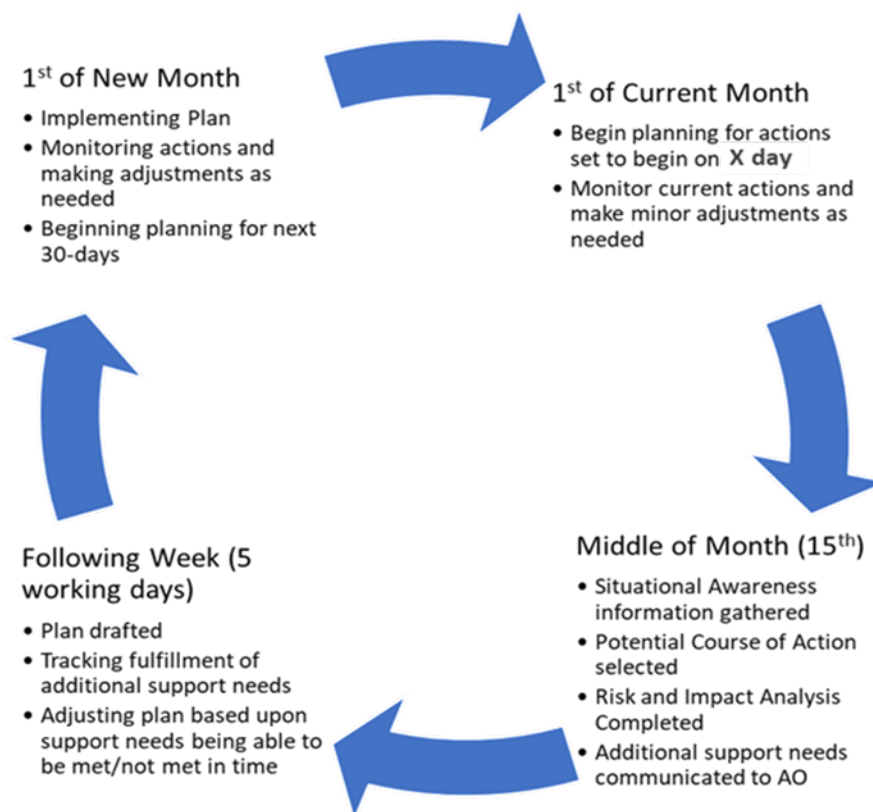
1$^{st}$ of New Month

- Implementing Plan
- Monitoring actions and making adjustments as needed
- Beginning planning for next 30-days

1$^{st}$ of Current Month

- Begin planning for actions set to begin on X day
- Monitor current actions and make minor adjustments as needed

Middle of Month (15$^{th}$)

- Situational Awareness information gathered
- Potential Course of Action selected
- Risk and Impact Analysis Completed
- Additional support needs communicated to AO

Following Week (5 working days)

- Plan drafted
- Tracking fulfillment of additional support needs
- Adjusting plan based upon support needs being able to be met/not met in time